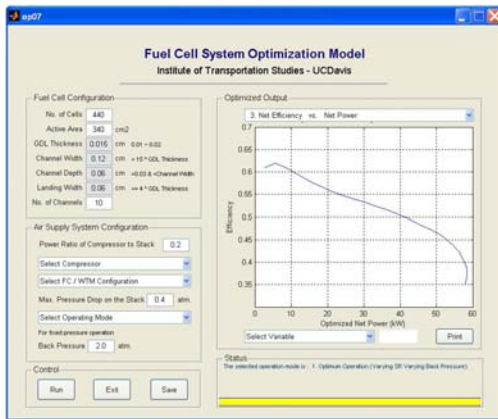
op07

Fuel Cell System Optimization Model
Institute of Transportation Studies - UCDavis

Fuel Cell Configuration
No. of Cells 440
Active Area 340 cm2
GDL Thickness 0.016 cm 0.01 ~ 0.02
Channel Width 0.12 cm ~ 15 * GDL Thickness
Channel Depth 0.06 cm >0.03 & <Channel Width
Landing Width 0.06 cm ~ 4 * GDL Thickness
No. of Channels 10

Air Supply System Configuration
Power Ratio of Compressor to Stack 0.2
Select Compressor
Select FC / WTM Configuration
Max. Pressure Drop on the Stack 0.4 atm.
Select Operating Mode
For fixed-pressure operation
Back Pressure 2.0 atm.

Control
Run Exit Save

Optimized Output
3. Net Efficiency vs. Net Power
0.7
0.65
0.6
0.55
0.5
0.45
0.4
0.35
Efficiency
0 10 20 30 40 50 60
Optimized Net Power (kW)
Select Variable
Print

Status
The selected operation mode is : 1. Optimum Operation (Varying SR Varying Back Pressure)